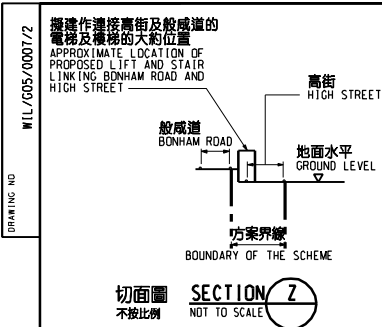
WIL/G05/0007/2

DRAWING NO

擬建作連接高街及般咸道的電梯及樓梯的大約位置
APPROXIMATE LOCATION OF PROPOSED LIFT AND STAIR LINKING BONHAM ROAD AND HIGH STREET

高街
HIGH STREET

般咸道
BONHAM ROAD

地面水平
GROUND LEVEL

方案界線
BOUNDARY OF THE SCHEME

切面圖
不按比例

SECTION Z
NOT TO SCALE